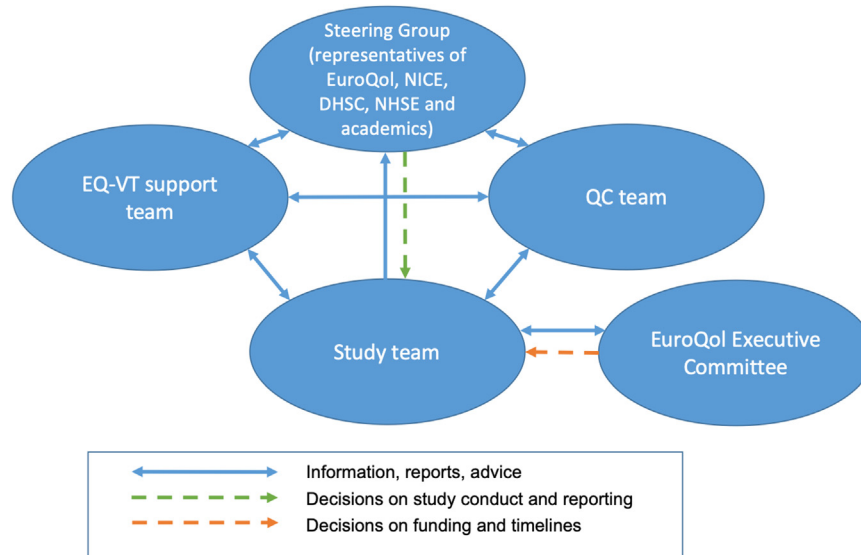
Steering Group (representatives of EuroQol, NICE, DHSC, NHSE and academics)

EQ-VT support team

QC team

Study team

EuroQol Executive Committee

Information, reports, advice
Decisions on study conduct and reporting
Decisions on funding and timelines